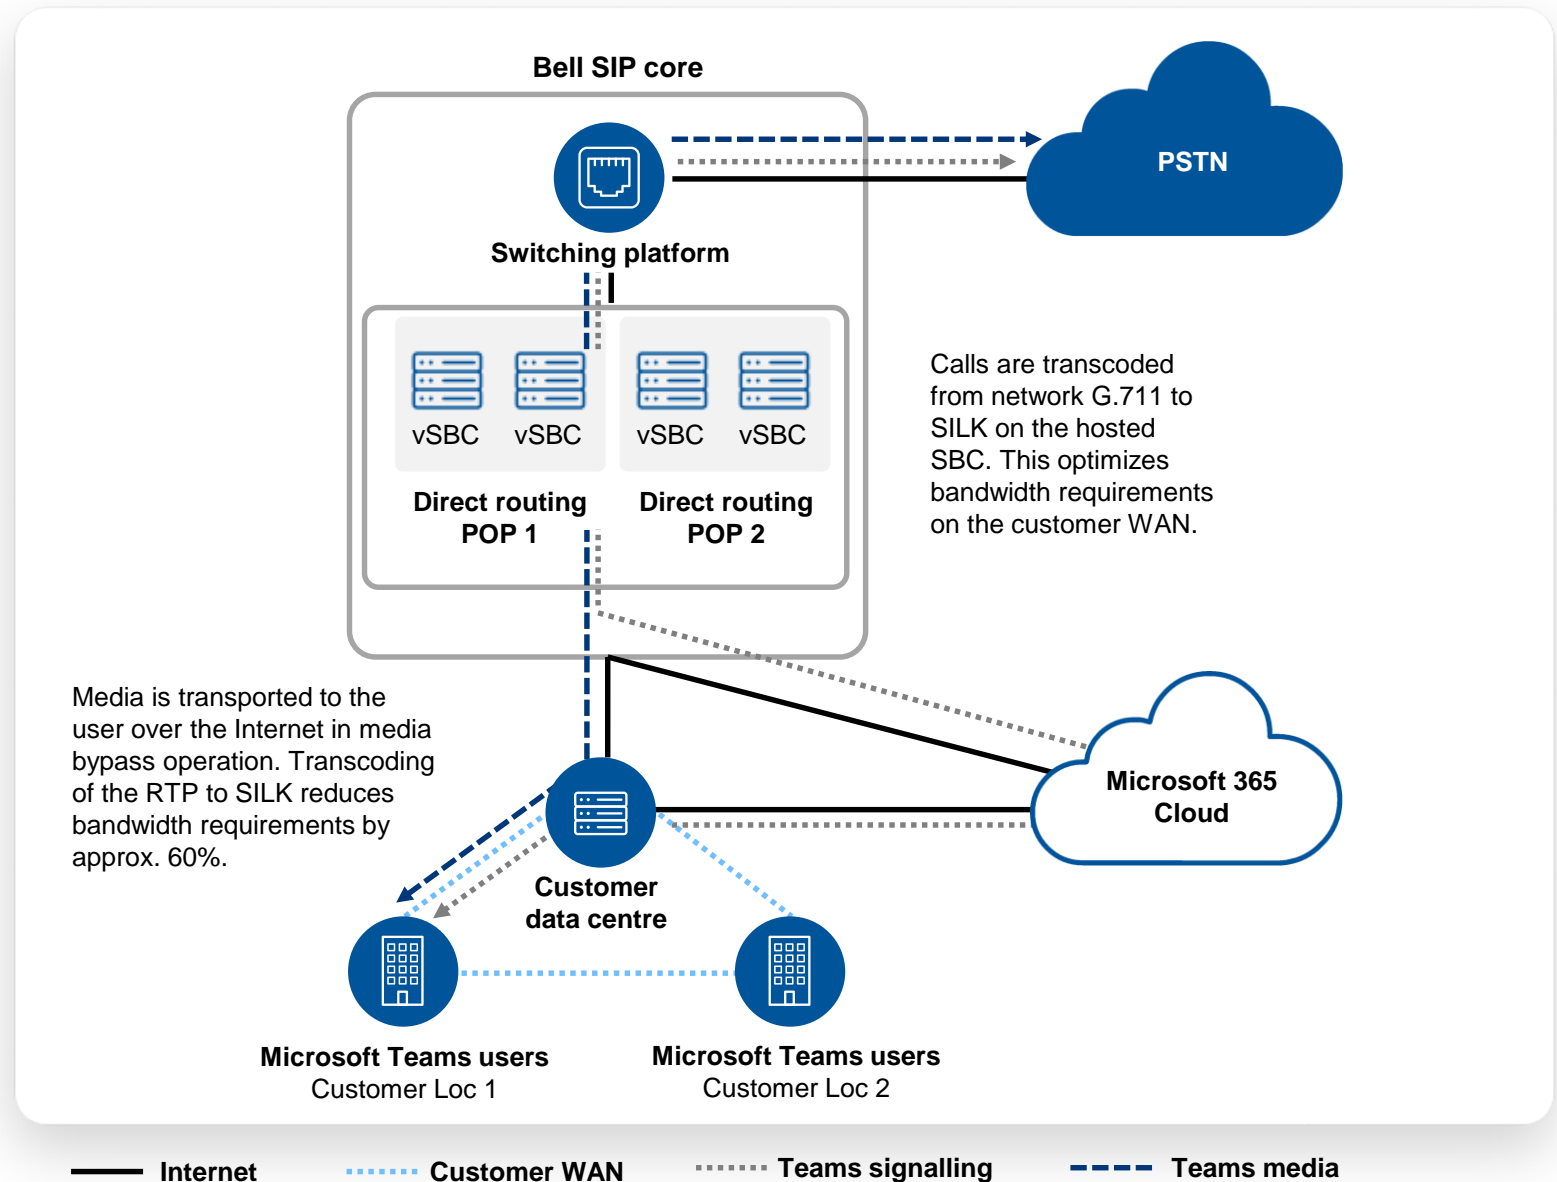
Bell SIP core

PSTN

Switching platform

vSBC vSBC

vSBC vSBC

Direct routing POP 1

Direct routing POP 2

Calls are transcoded from network G.711 to SILK on the hosted SBC. This optimizes bandwidth requirements on the customer WAN.

Media is transported to the user over the Internet in media bypass operation. Transcoding of the RTP to SILK reduces bandwidth requirements by approx. 60%.

Microsoft 365 Cloud

Customer data centre

Microsoft Teams users
Customer Loc 1

Microsoft Teams users
Customer Loc 2

Internet
Customer WAN
Teams signalling
Teams media